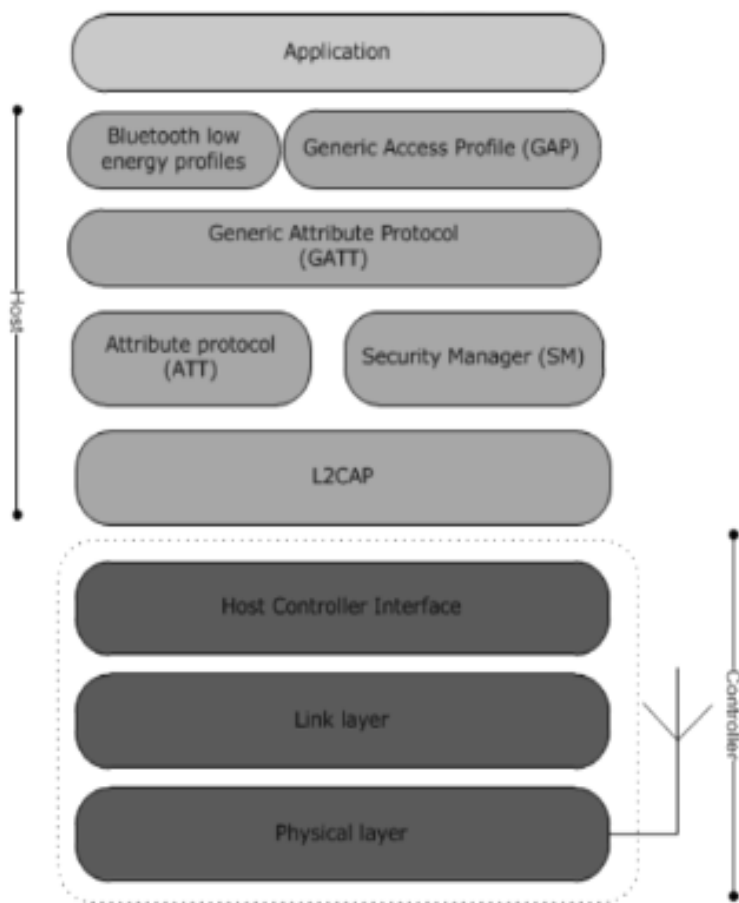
Application

Bluetooth low energy profiles

Generic Access Profile (GAP)

Generic Attribute Protocol (GATT)

Attribute protocol (ATT)

Security Manager (SM)

L2CAP

Host

Host Controller Interface

Link layer

Physical layer

Controller